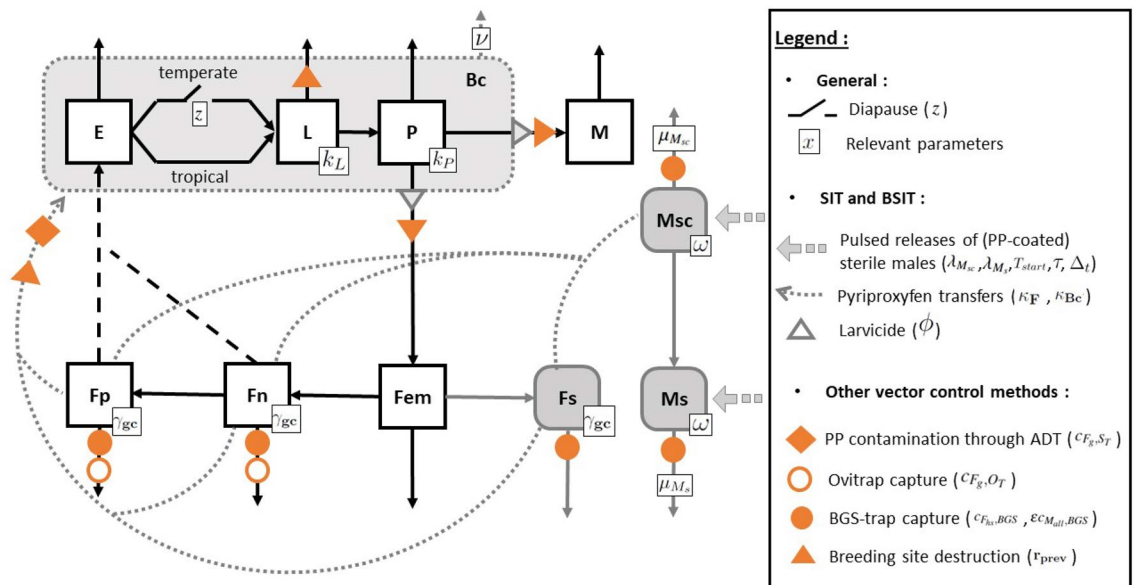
$\nu$

temperate

Bc

E

$z$

L

P

M

$k_L$

$k_P$

tropical

$\mu_{M_{sc}}$

Msc

$\omega$

Fp

Fn

Fem

Fs

Ms

$\gamma_{\mathbf{gc}}$

$\gamma_{\mathbf{gc}}$

$\gamma_{\mathbf{gc}}$

$\omega$

$\mu_{M_s}$

Legend :

• General :

Diapause ($z$)

$x$ Relevant parameters

• SIT and BSIT :

Pulsed releases of (PP-coated) sterile males ($\lambda_{M_{sc}}, \lambda_{M_s}, T_{start}, \tau, \Delta_t$)

Pyriproxyfen transfers ($\kappa_{\mathbf{F}}$ , $\kappa_{\mathbf{Bc}}$)

Larvicide ($\phi$)

• Other vector control methods :

PP contamination through ADT ($c_{F_g}, s_T$)

Ovitrap capture ($c_{F_g}, O_T$)

BGS-trap capture ($c_{F_{hs},BGS}$ , $\varepsilon c_{M_{all},BGS}$)

Breeding site destruction ($\mathbf{r_{prev}}$)